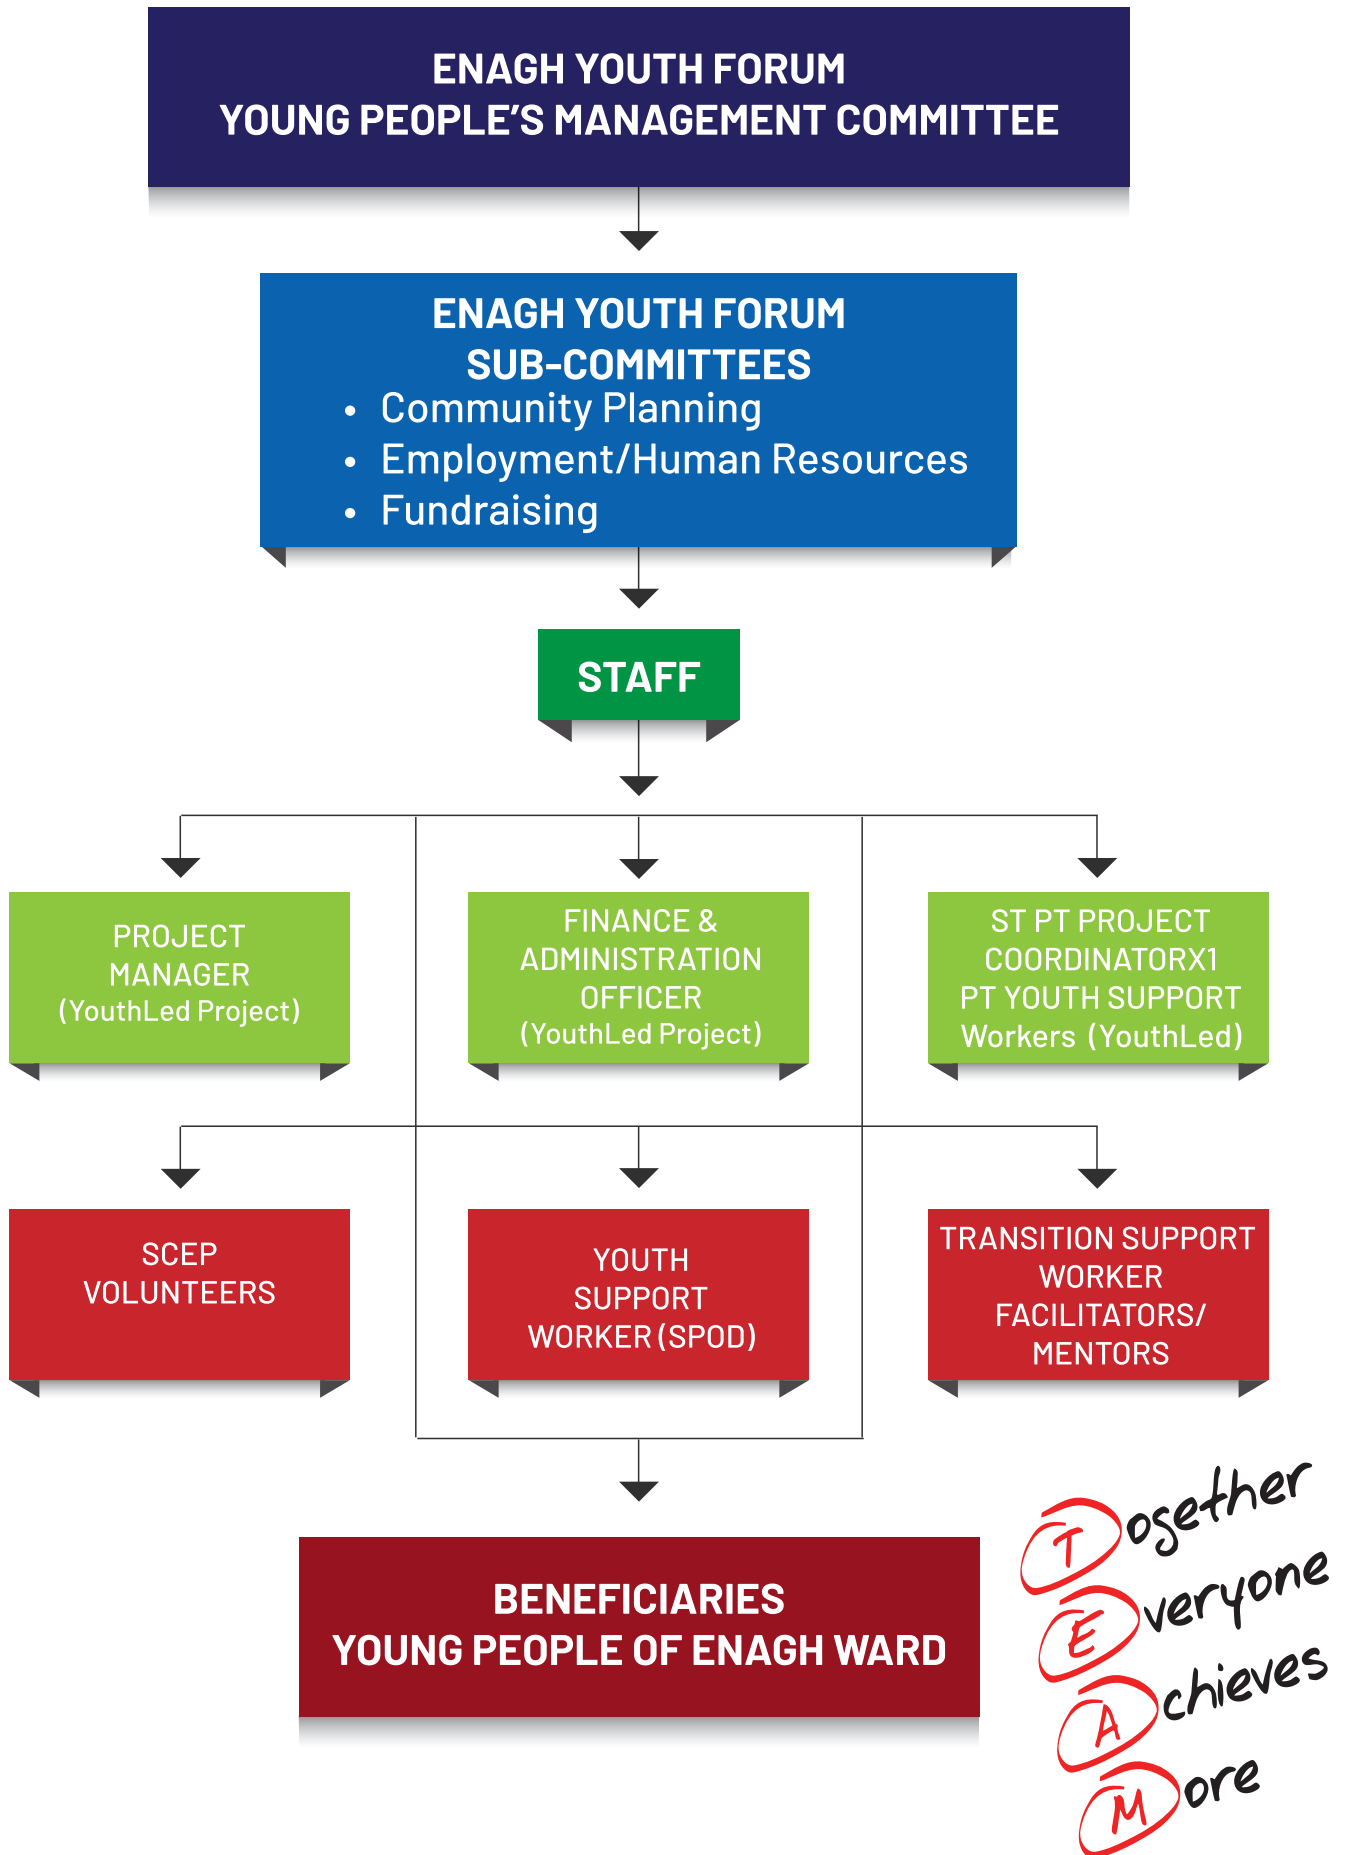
ENAGH YOUTH FORUM
YOUNG PEOPLE'S MANAGEMENT COMMITTEE

ENAGH YOUTH FORUM
SUB-COMMITTEES
• Community Planning
• Employment/Human Resources
• Fundraising

STAFF

PROJECT MANAGER (YouthLed Project)

FINANCE & ADMINISTRATION OFFICER (YouthLed Project)

ST PT PROJECT COORDINATORX1 PT YOUTH SUPPORT Workers (YouthLed)

SCEP VOLUNTEERS

YOUTH SUPPORT WORKER (SPOD)

TRANSITION SUPPORT WORKER FACILITATORS/ MENTORS

BENEFICIARIES
YOUNG PEOPLE OF ENAGH WARD

Together
Everyone
Achieves
More